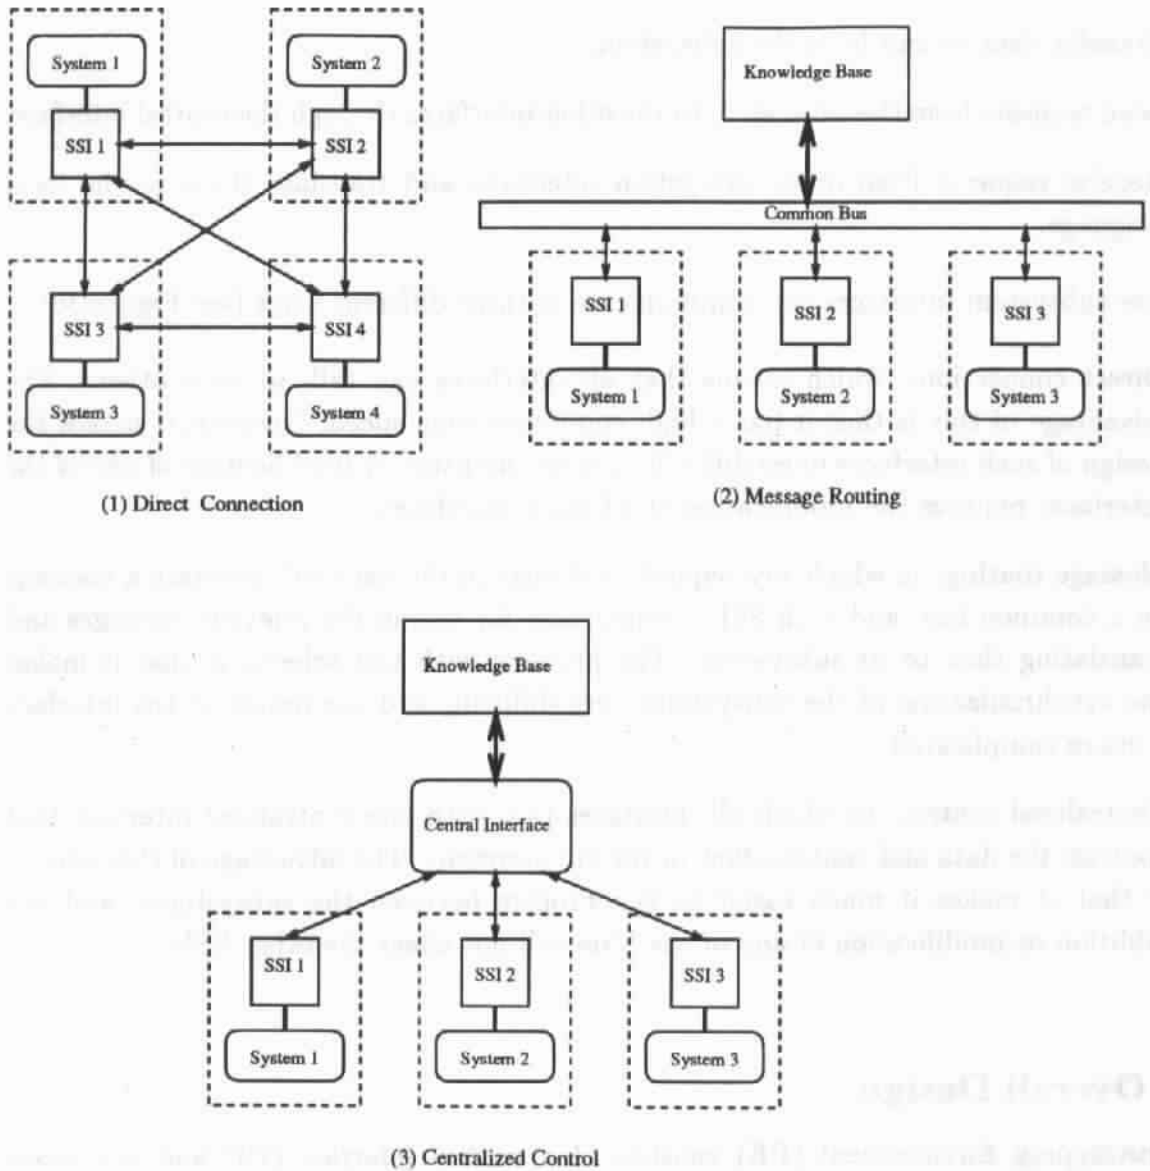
System 1

System 2

SSI 1

SSI 2

SSI 3

SSI 4

System 3

System 4

(1) Direct Connection

Knowledge Base

Common Bus

SSI 1

SSI 2

SSI 3

System 1

System 2

System 3

(2) Message Routing

Knowledge Base

Central Interface

SSI 1

SSI 2

SSI 3

System 1

System 2

System 3

(3) Centralized Control